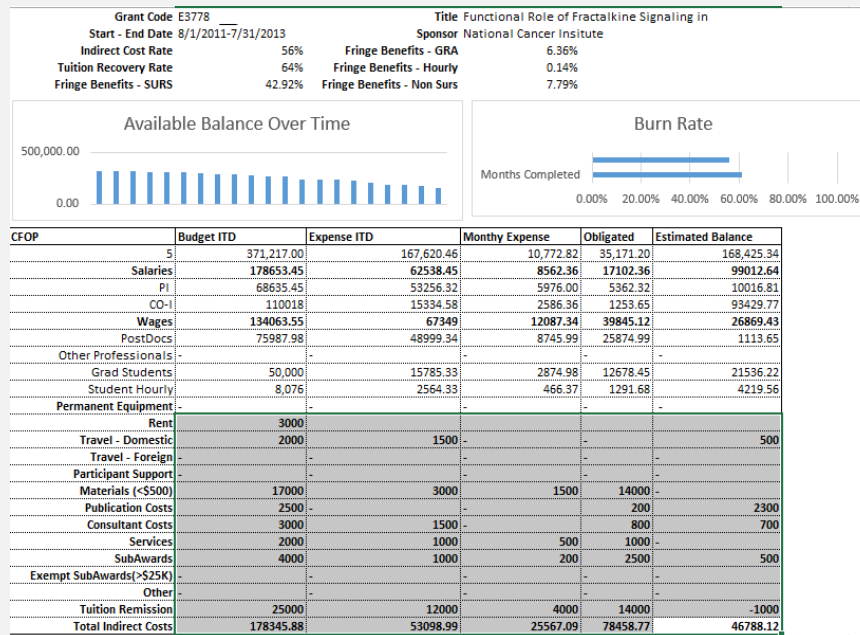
Grant Code E3778
Start - End Date 8/1/2011-7/31/2013
Indirect Cost Rate 56%
Tuition Recovery Rate 64%
Fringe Benefits - SURS 42.92%

Title Functional Role of Fractalkine Signaling in
Sponsor National Cancer Insitute
Fringe Benefits - GRA 6.36%
Fringe Benefits - Hourly 0.14%
Fringe Benefits - Non Surs 7.79%

Available Balance Over Time
500,000.00
0.00

Burn Rate
Months Completed
0.00% 20.00% 40.00% 60.00% 80.00% 100.00%

| CFOP | Budget ITD | Expense ITD | Monthy Expense | Obligated | Estimated Balance |
|---|---|---|---|---|---|
| 5 | 371,217.00 | 167,620.46 | 10,772.82 | 35,171.20 | 168,425.34 |
| Salaries | 178653.45 | 62538.45 | 8562.36 | 17102.36 | 99012.64 |
| PI | 68635.45 | 53256.32 | 5976.00 | 5362.32 | 10016.81 |
| CO-I | 110018 | 15334.58 | 2586.36 | 1253.65 | 93429.77 |
| Wages | 134063.55 | 67349 | 12087.34 | 39845.12 | 26869.43 |
| PostDocs | 75987.98 | 48999.34 | 8745.99 | 25874.99 | 1113.65 |
| Other Professionals | - | - | - | | - |
| Grad Students | 50,000 | 15785.33 | 2874.98 | 12678.45 | 21536.22 |
| Student Hourly | 8,076 | 2564.33 | 466.37 | 1291.68 | 4219.56 |
| Permanent Equipment | - | - | - | | - |
| Rent | 3000 | | | | |
| Travel - Domestic | 2000 | 1500 | - | - | 500 |
| Travel - Foreign | - | - | - | - | |
| Participant Support | - | - | - | - | |
| Materials (<$500) | 17000 | 3000 | 1500 | 14000 | - |
| Publication Costs | 2500 | - | - | 200 | 2300 |
| Consultant Costs | 3000 | 1500 | - | 800 | 700 |
| Services | 2000 | 1000 | 500 | 1000 | - |
| SubAwards | 4000 | 1000 | 200 | 2500 | 500 |
| Exempt SubAwards(>$25K) | - | - | - | - | |
| Other | - | | | | |
| Tuition Remission | 25000 | 12000 | 4000 | 14000 | -1000 |
| Total Indirect Costs | 178345.88 | 53098.99 | 25567.09 | 78458.77 | 46788.12 |